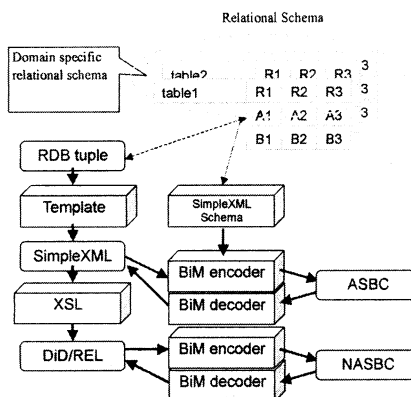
Relational Schema

Domain specific relational schema

table2 R1 R2 R3 3
table1 R1 R2 R3 3
A1 A2 A3 3
B1 B2 B3

RDB tuple

Template

SimpleXML Schema

SimpleXML

BiM encoder

BiM decoder

ASBC

XSL

DiD/REL

BiM encoder

BiM decoder

NASBC